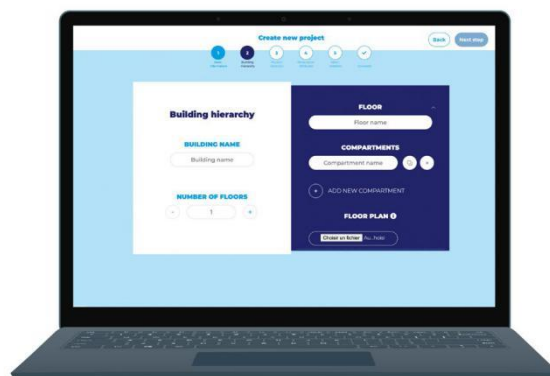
Create new project

Back

Next step

1

2

3

4

5

Building hierarchy

BUILDING NAME

Building name

NUMBER OF FLOORS

-

1

+

FLOOR

Floor name

COMPARTMENTS

Compartment name

+

ADD NEW COMPARTMENT

FLOOR PLAN

Choisir un fichier Au...hoisi